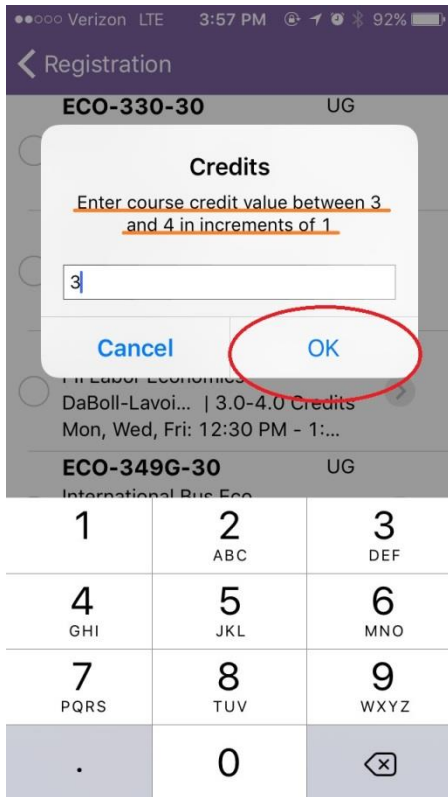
●●○○○ Verizon LTE 3:57 PM 92%

Registration

ECO-330-30 UG

Credits

Enter course credit value between 3 and 4 in increments of 1

3

Cancel OK

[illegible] Labor Economics
DaBoll-Lavoi... | 3.0-4.0 Credits
Mon, Wed, Fri: 12:30 PM - 1:...

ECO-349G-30 UG
International Bus Eco

1
2 ABC
3 DEF
4 GHI
5 JKL
6 MNO
7 PQRS
8 TUV
9 WXYZ
.
0